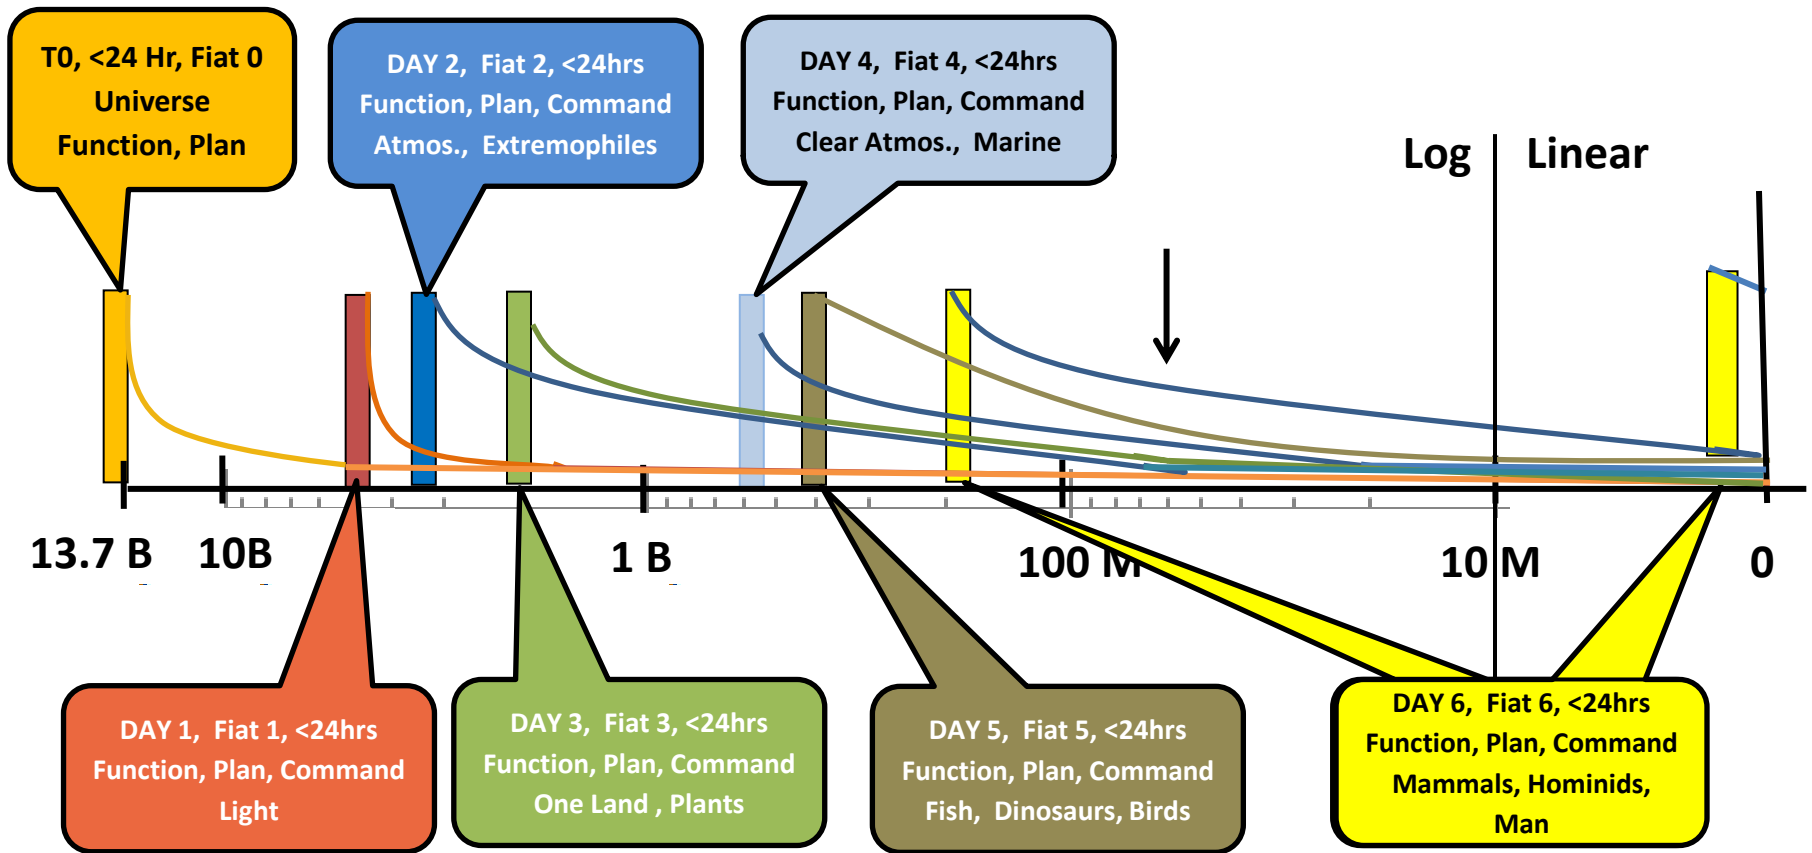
T0, <24 Hr, Fiat 0
Universe
Function, Plan

DAY 2, Fiat 2, <24hrs
Function, Plan, Command
Atmos., Extremophiles

DAY 4, Fiat 4, <24hrs
Function, Plan, Command
Clear Atmos., Marine

Log

Linear

13.7 B

10B

1 B

100 M

10 M

0

DAY 1, Fiat 1, <24hrs
Function, Plan, Command
Light

DAY 3, Fiat 3, <24hrs
Function, Plan, Command
One Land , Plants

DAY 5, Fiat 5, <24hrs
Function, Plan, Command
Fish, Dinosaurs, Birds

DAY 6, Fiat 6, <24hrs
Function, Plan, Command
Mammals, Hominids,
Man